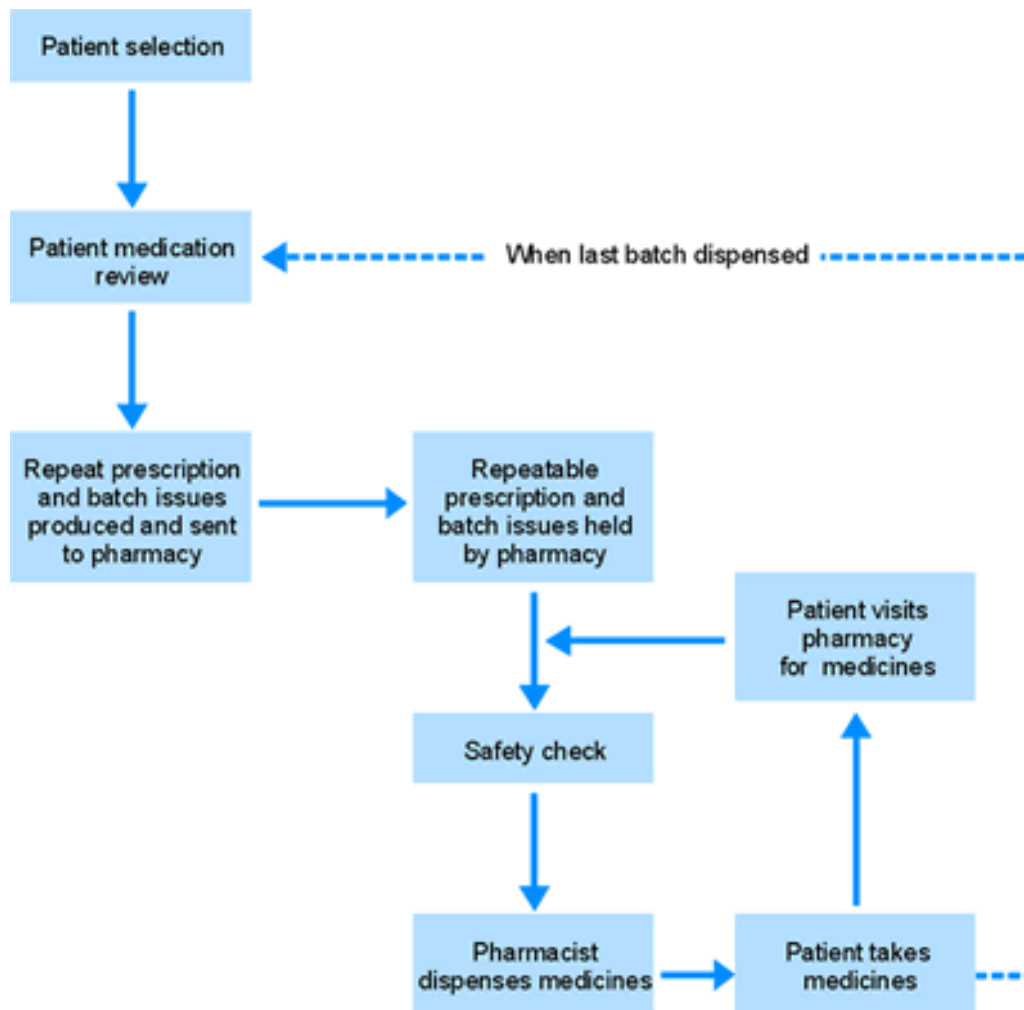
Patient selection

Patient medication review

When last batch dispensed

Repeat prescription and batch issues produced and sent to pharmacy

Repeatable prescription and batch issues held by pharmacy

Patient visits pharmacy for medicines

Safety check

Pharmacist dispenses medicines

Patient takes medicines